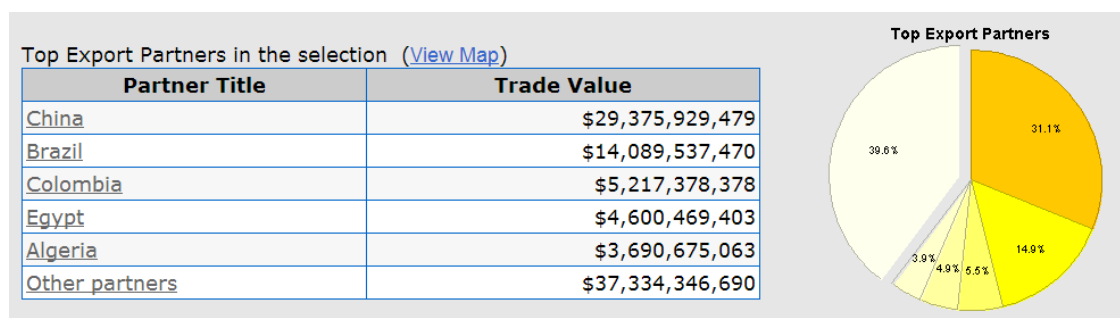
Top Export Partners in the selection (View Map)

| Partner Title | Trade Value |
|---|---|
| China | $29,375,929,479 |
| Brazil | $14,089,537,470 |
| Colombia | $5,217,378,378 |
| Egypt | $4,600,469,403 |
| Algeria | $3,690,675,063 |
| Other partners | $37,334,346,690 |

Top Export Partners

31.1%
14.9%
5.5%
4.9%
3.9%
39.6%